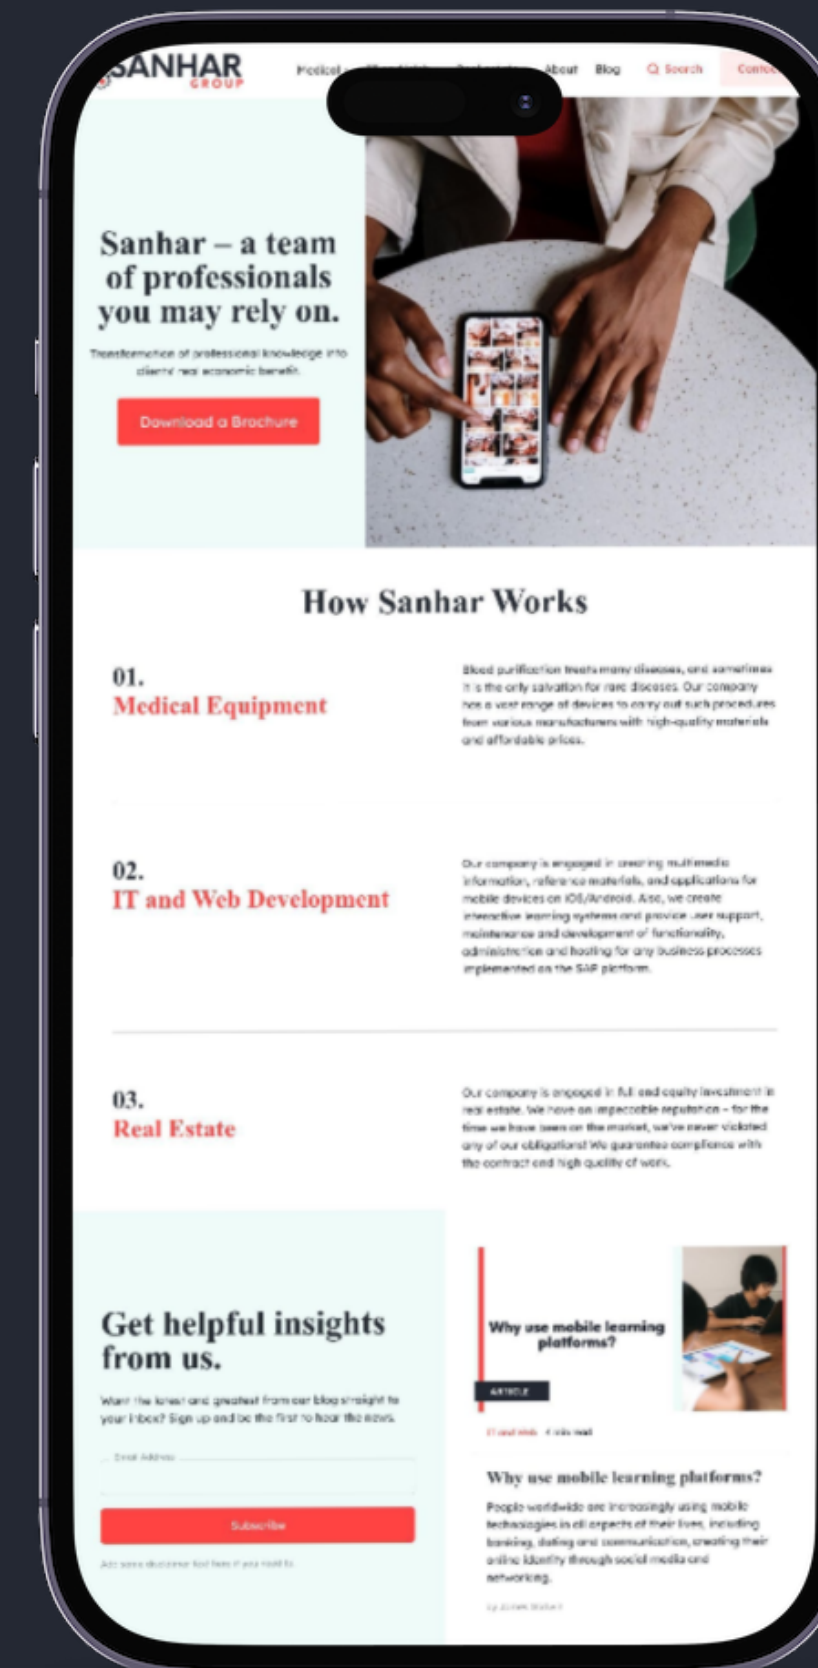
SANHAR
GROUP

Medical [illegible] About Blog Search Conta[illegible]

Sanhar – a team of professionals you may rely on.

Transformation of professional knowledge into clients' real economic benefit.

Download a Brochure

How Sanhar Works

01.
Medical Equipment

Blood purification treats many diseases, and sometimes it is the only salvation for rare diseases. Our company has a vast range of devices to carry out such procedures from various manufacturers with high-quality materials and affordable prices.

02.
IT and Web Development

Our company is engaged in creating multimedia information, reference materials, and applications for mobile devices on iOS/Android. Also, we create interactive learning systems and provide user support, maintenance and development of functionality, administration and hosting for any business processes implemented on the SAP platform.

03.
Real Estate

Our company is engaged in full and equity investment in real estate. We have an impeccable reputation – for the time we have been on the market, we've never violated any of our obligations! We guarantee compliance with the contract and high quality of work.

Get helpful insights from us.

Want the latest and greatest from our blog straight to your inbox? Sign up and be the first to hear the news.

Email Address

Subscribe

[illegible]

Why use mobile learning platforms?

ARTICLE

IT and Web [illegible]

Why use mobile learning platforms?

People worldwide are increasingly using mobile technologies in all aspects of their lives, including banking, dating and communication, creating their online identity through social media and networking.

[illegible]